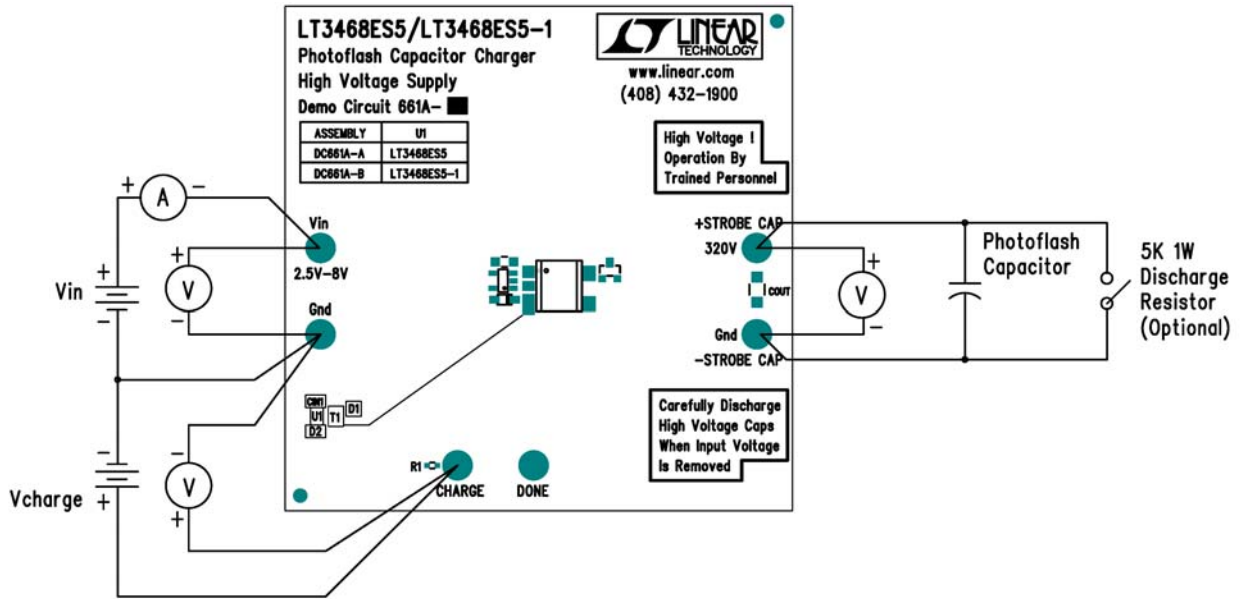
LT3468ES5/LT3468ES5-1
Photoflash Capacitor Charger
High Voltage Supply
Demo Circuit 661A-

LINEAR TECHNOLOGY
www.linear.com
(408) 432-1900

| ASSEMBLY | U1 |
|---|---|
| DC661A-A | LT3468ES5 |
| DC661A-B | LT3468ES5-1 |

High Voltage !
Operation By
Trained Personnel

+ A −
Vin
+ V −
Vin
2.5V-8V
Gnd

+STROBE CAP
320V
COUT
Gnd
-STROBE CAP
+ V −

Photoflash
Capacitor

5K 1W
Discharge
Resistor
(Optional)

CIN1
U1
T1
D1
D2

Carefully Discharge
High Voltage Caps
When Input Voltage
Is Removed

− V +
Vcharge
+
R1
CHARGE
DONE